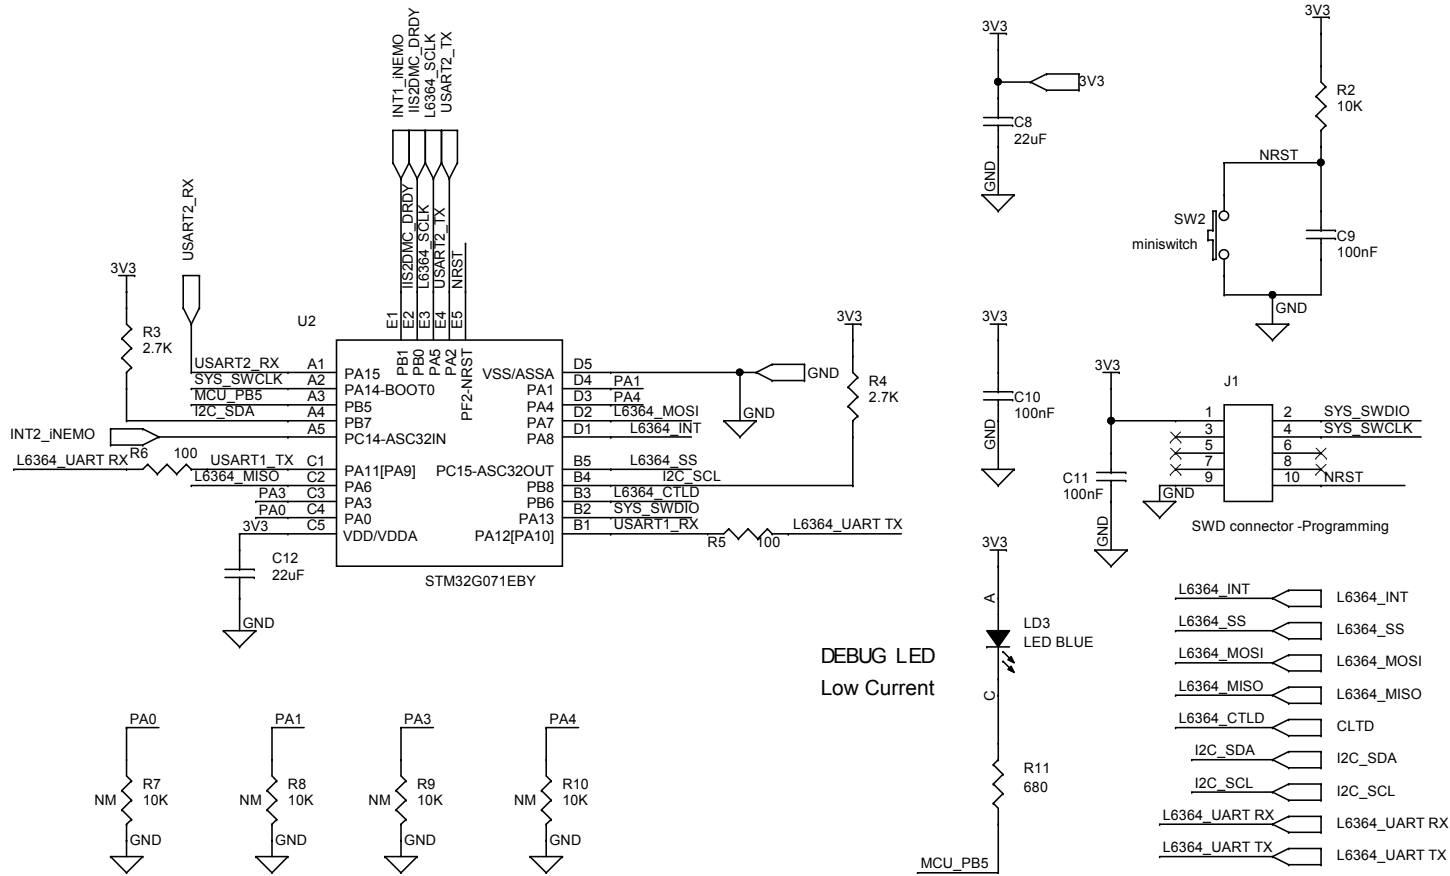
INT1_iNEMO
IIS2DMC_DRDY
L6364_SCLK
USART2_TX

3V3
3V3
C8
22uF
GND

3V3
R2
10K
NRST
SW2
miniswitch
C9
100nF
GND

USART2_RX
3V3
R3
2.7K

IIS2DMC_DRDY
L6364_SCLK
USART2_TX
NRST

E1 E2 E3 E4 E5
PB1 PB0 PA5 PA2 PF2-NRST

U2

USART2_RX A1 PA15
SYS_SWCLK A2 PA14-BOOT0
MCU_PB5 A3 PB5
I2C_SDA A4 PB7
INT2_iNEMO A5 PC14-ASC32IN
L6364_UART RX R6 100 USART1_TX C1 PA11[PA9]
L6364_MISO C2 PA6
PA3 C3 PA3
PA0 C4 PA0
3V3 C5 VDD/VDDA

VSS/ASSA D5
PA1 D4 PA1
PA4 D3 PA4
PA7 D2 L6364_MOSI
PA8 D1 L6364_INT
PC15-ASC32OUT B5 L6364_SS
PB8 B4 I2C_SCL
PB6 B3 L6364_CTLD
PA13 B2 SYS_SWDIO
PA12[PA10] B1 USART1_RX
R5 100 L6364_UART TX

STM32G071EBY

GND
GND
3V3
R4
2.7K

C12
22uF
GND

3V3
C10
100nF
GND

3V3
J1
1 2 SYS_SWDIO
3 4 SYS_SWCLK
5 6
7 8
9 10 NRST
C11
100nF
GND
GND
SWD connector -Programming

3V3
A
LD3
LED BLUE
C
R11
680
MCU_PB5

DEBUG LED
Low Current

PA0 NM R7 10K GND
PA1 NM R8 10K GND
PA3 NM R9 10K GND
PA4 NM R10 10K GND

L6364_INT L6364_INT
L6364_SS L6364_SS
L6364_MOSI L6364_MOSI
L6364_MISO L6364_MISO
L6364_CTLD CLTD
I2C_SDA I2C_SDA
I2C_SCL I2C_SCL
L6364_UART RX L6364_UART RX
L6364_UART TX L6364_UART TX